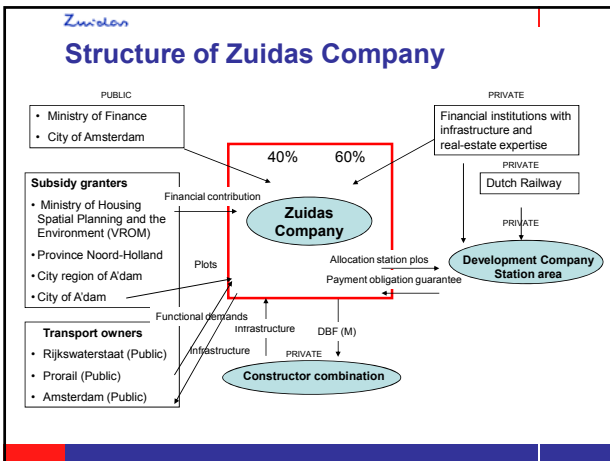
Zuidas

Structure of Zuidas Company

PUBLIC

• Ministry of Finance
• City of Amsterdam

PRIVATE

Financial institutions with infrastructure and real-estate expertise

40% 60%

Subsidy granters
• Ministry of Housing Spatial Planning and the Environment (VROM)
• Province Noord-Holland
• City region of A'dam
• City of A'dam

Financial contribution

Zuidas Company

PRIVATE

Dutch Railway

PRIVATE

Plots

Allocation station plos

Development Company Station area

Payment obligation guarantee

Functional demands

Transport owners
• Rijkswaterstaat (Public)
• Prorail (Public)
• Amsterdam (Public)

Infrastructure

Infrastructure

DBF (M)

PRIVATE

Constructor combination